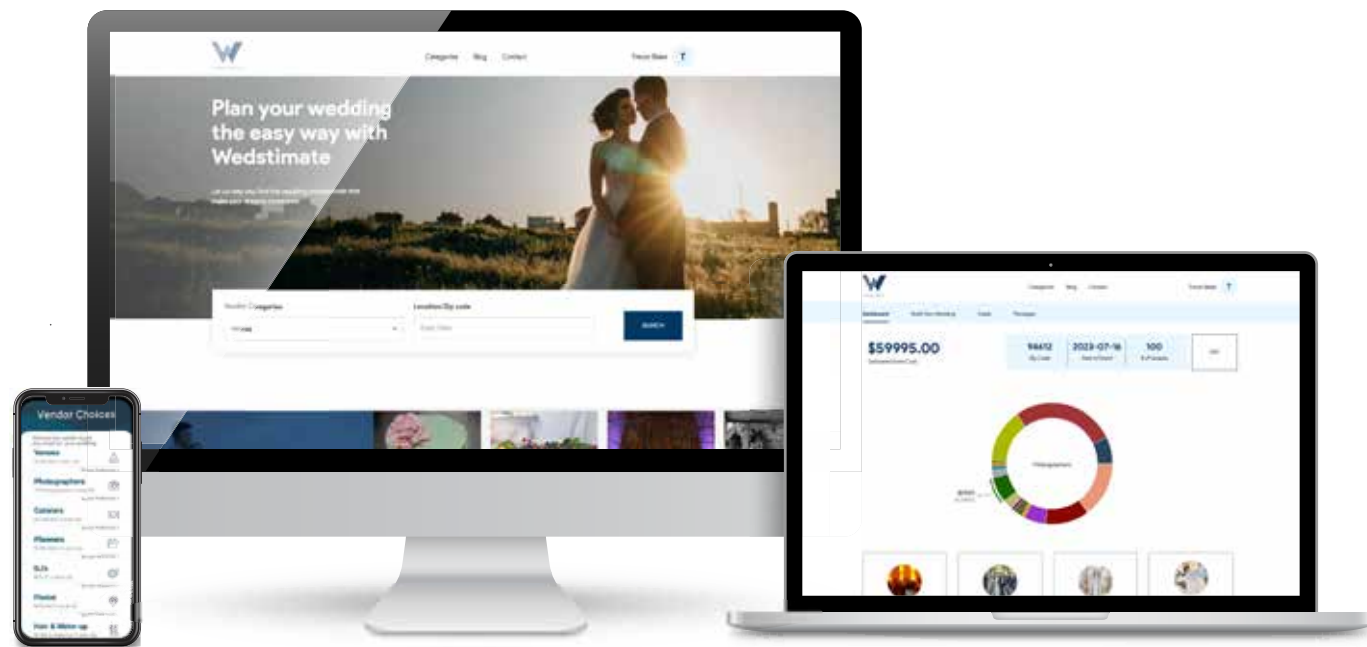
W

Categories Blog Contact

Trevor Baker T

Plan your wedding the easy way with Wedstimate

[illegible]

Vendor Categories

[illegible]

Location/Zip code

Enter Zip code

SEARCH

Vendor Choices

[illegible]

Venues

Photographers

Caterers

Planners

DJs

Florist

Hair & Make-up

W

Categories Blog Contact

Trevor Baker T

Dashboard Build Your Wedding Costs Messages

$59995.00

Estimated Event Cost

94612

Zip Code

2023-07-16

Date of Event

100

# of People

Edit

Photographers

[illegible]